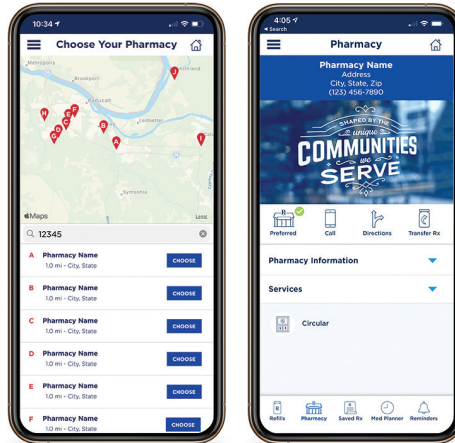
10:34

Choose Your Pharmacy

Metropolis

Brookport

Paducah

Ledbetter

Smithland

Symsonia

Maps

Legal

H G D C E F B A J I

12345

A Pharmacy Name
1.0 mi - City, State
CHOOSE

B Pharmacy Name
1.0 mi - City, State
CHOOSE

C Pharmacy Name
1.0 mi - City, State
CHOOSE

D Pharmacy Name
1.0 mi - City, State
CHOOSE

E Pharmacy Name
1.0 mi - City, State
CHOOSE

F Pharmacy Name
1.0 mi - City, State
CHOOSE

4:05
◂ Search

Pharmacy

Pharmacy Name
Address
City, State, Zip
(123) 456-7890

SHAPED BY THE unique COMMUNITIES we SERVE

Preferred

Call

Directions

Transfer Rx

Pharmacy Information

Services

Circular

Refills

Pharmacy

Saved Rx

Med Planner

Reminders